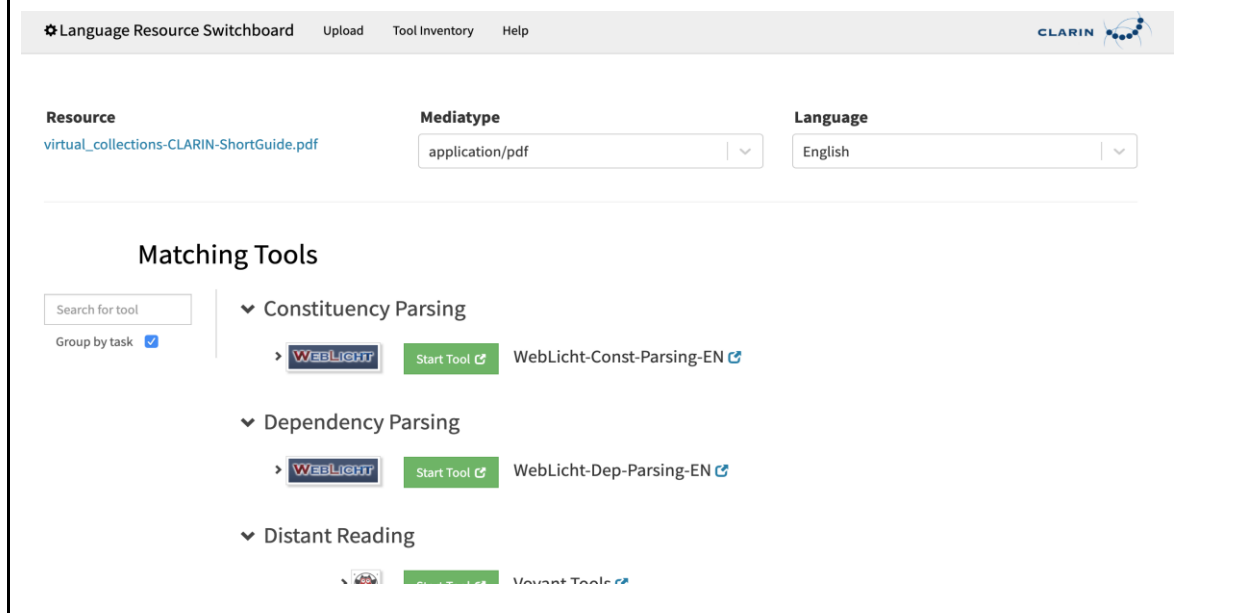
Language Resource Switchboard Upload Tool Inventory Help

CLARIN

Resource
virtual_collections-CLARIN-ShortGuide.pdf

Mediatype
application/pdf

Language
English

Matching Tools

Search for tool
Group by task

Constituency Parsing

WEBLICHT Start Tool WebLicht-Const-Parsing-EN

Dependency Parsing

WEBLICHT Start Tool WebLicht-Dep-Parsing-EN

Distant Reading

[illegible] Voyant Tools